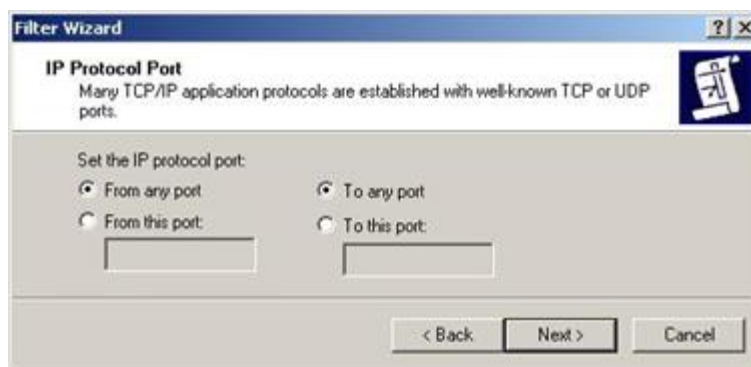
Filter Wizard

?| X

IP Protocol Port

Many TCP/IP application protocols are established with well-known TCP or UDP ports.

Set the IP protocol port:

From any port

From this port:

To any port

To this port:

< Back

Next >

Cancel